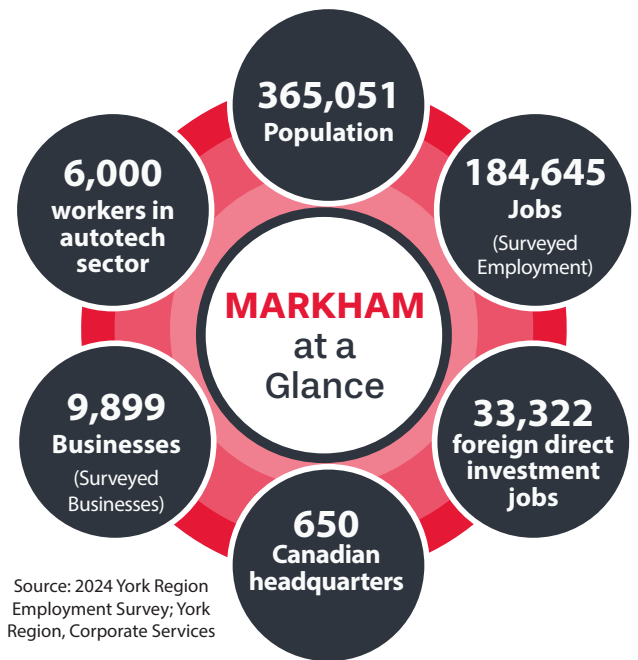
MARKHAM at a Glance

365,051
Population

184,645
Jobs
(Surveyed Employment)

33,322
foreign direct investment jobs

650
Canadian headquarters

9,899
Businesses
(Surveyed Businesses)

6,000
workers in autotech sector

Source: 2024 York Region Employment Survey; York Region, Corporate Services